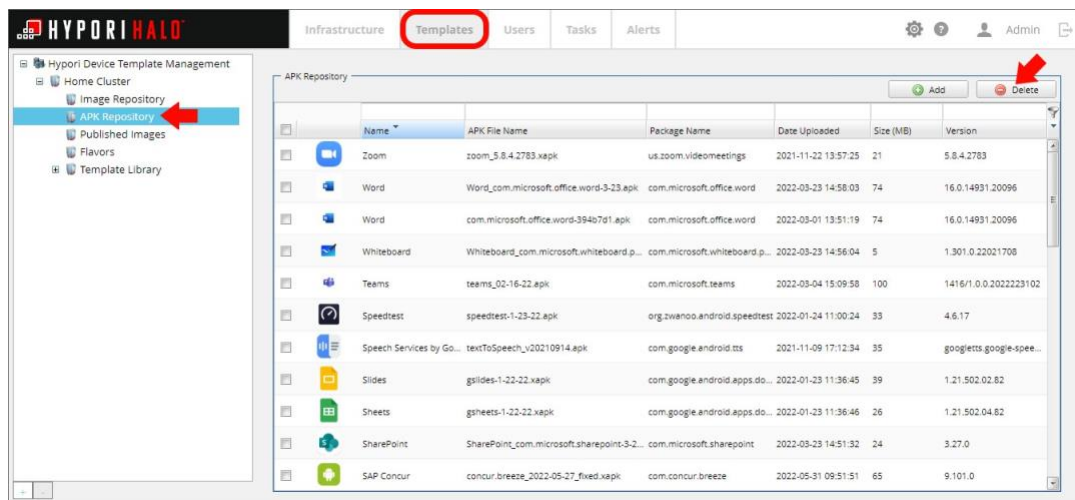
HYPORI HALO

Infrastructure | Templates | Users | Tasks | Alerts

Admin

Hypori Device Template Management
Home Cluster
Image Repository
APK Repository
Published Images
Flavors
Template Library

APK Repository

Add | Delete

| | | Name | APK File Name | Package Name | Date Uploaded | Size (MB) | Version |
|---|---|---|---|---|---|---|---|
| | | Zoom | zoom_5.8.4.2783.xapk | us.zoom.videomeetings | 2021-11-22 13:57:25 | 21 | 5.8.4.2783 |
| | | Word | Word_com.microsoft.office.word-3-23.apk | com.microsoft.office.word | 2022-03-23 14:58:03 | 74 | 16.0.14931.20096 |
| | | Word | com.microsoft.office.word-394b7d1.apk | com.microsoft.office.word | 2022-03-01 13:51:19 | 74 | 16.0.14931.20096 |
| | | Whiteboard | Whiteboard_com.microsoft.whiteboard.p... | com.microsoft.whiteboard.p... | 2022-03-23 14:56:04 | 5 | 1.301.0.22021708 |
| | | Teams | teams_02-16-22.apk | com.microsoft.teams | 2022-03-04 15:09:58 | 100 | 1416/1.0.0.2022223102 |
| | | Speedtest | speedtest-1-23-22.apk | org.zwanoo.android.speedtest | 2022-01-24 11:00:24 | 33 | 4.6.17 |
| | | Speech Services by Go... | textToSpeech_v20210914.apk | com.google.android.tts | 2021-11-09 17:12:34 | 35 | googletts.google-spee... |
| | | Slides | gslides-1-22-22.xapk | com.google.android.apps.do... | 2022-01-23 11:36:45 | 39 | 1.21.502.02.82 |
| | | Sheets | gsheets-1-22-22.xapk | com.google.android.apps.do... | 2022-01-23 11:36:46 | 26 | 1.21.502.04.82 |
| | | SharePoint | SharePoint_com.microsoft.sharepoint-3-2... | com.microsoft.sharepoint | 2022-03-23 14:51:32 | 24 | 3.27.0 |
| | | SAP Concur | concur.breeze_2022-05-27_fixed.xapk | com.concur.breeze | 2022-05-31 09:51:51 | 65 | 9.101.0 |